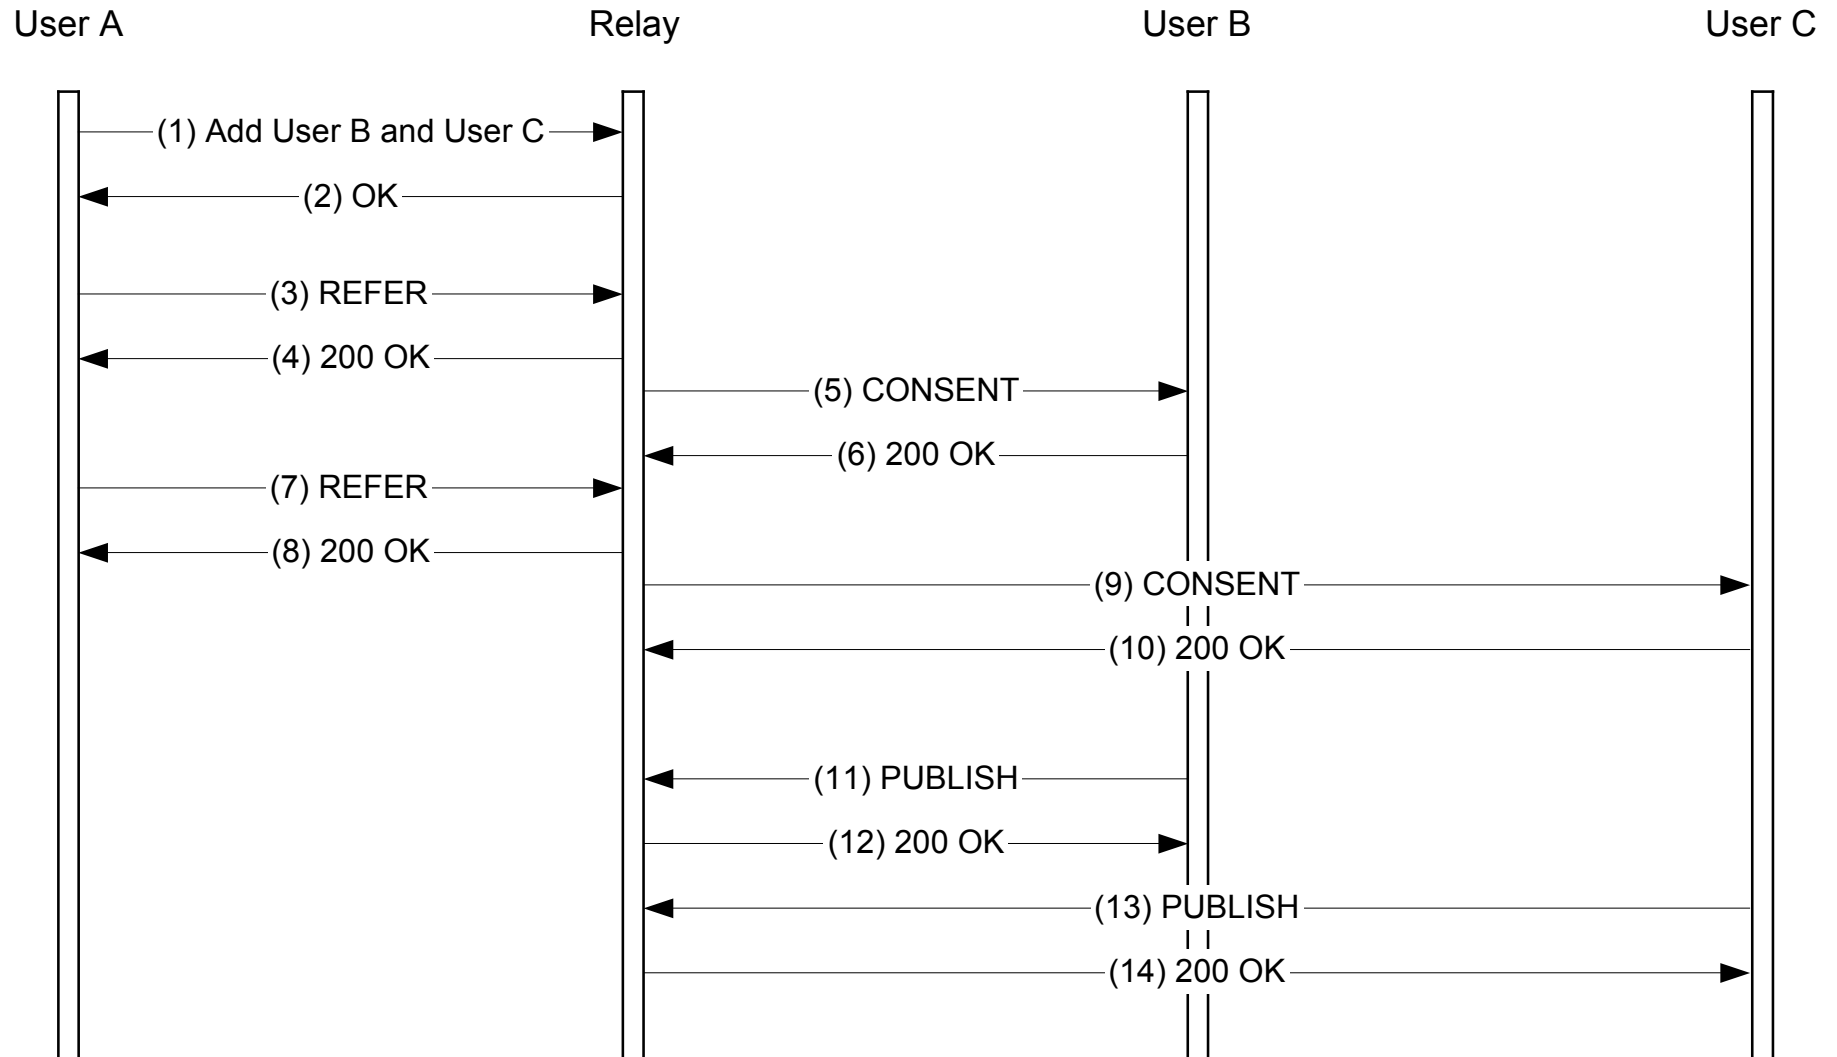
User A

Relay

User B

User C

(1) Add User B and User C

(2) OK

(3) REFER

(4) 200 OK

(5) CONSENT

(6) 200 OK

(7) REFER

(8) 200 OK

(9) CONSENT

(10) 200 OK

(11) PUBLISH

(12) 200 OK

(13) PUBLISH

(14) 200 OK